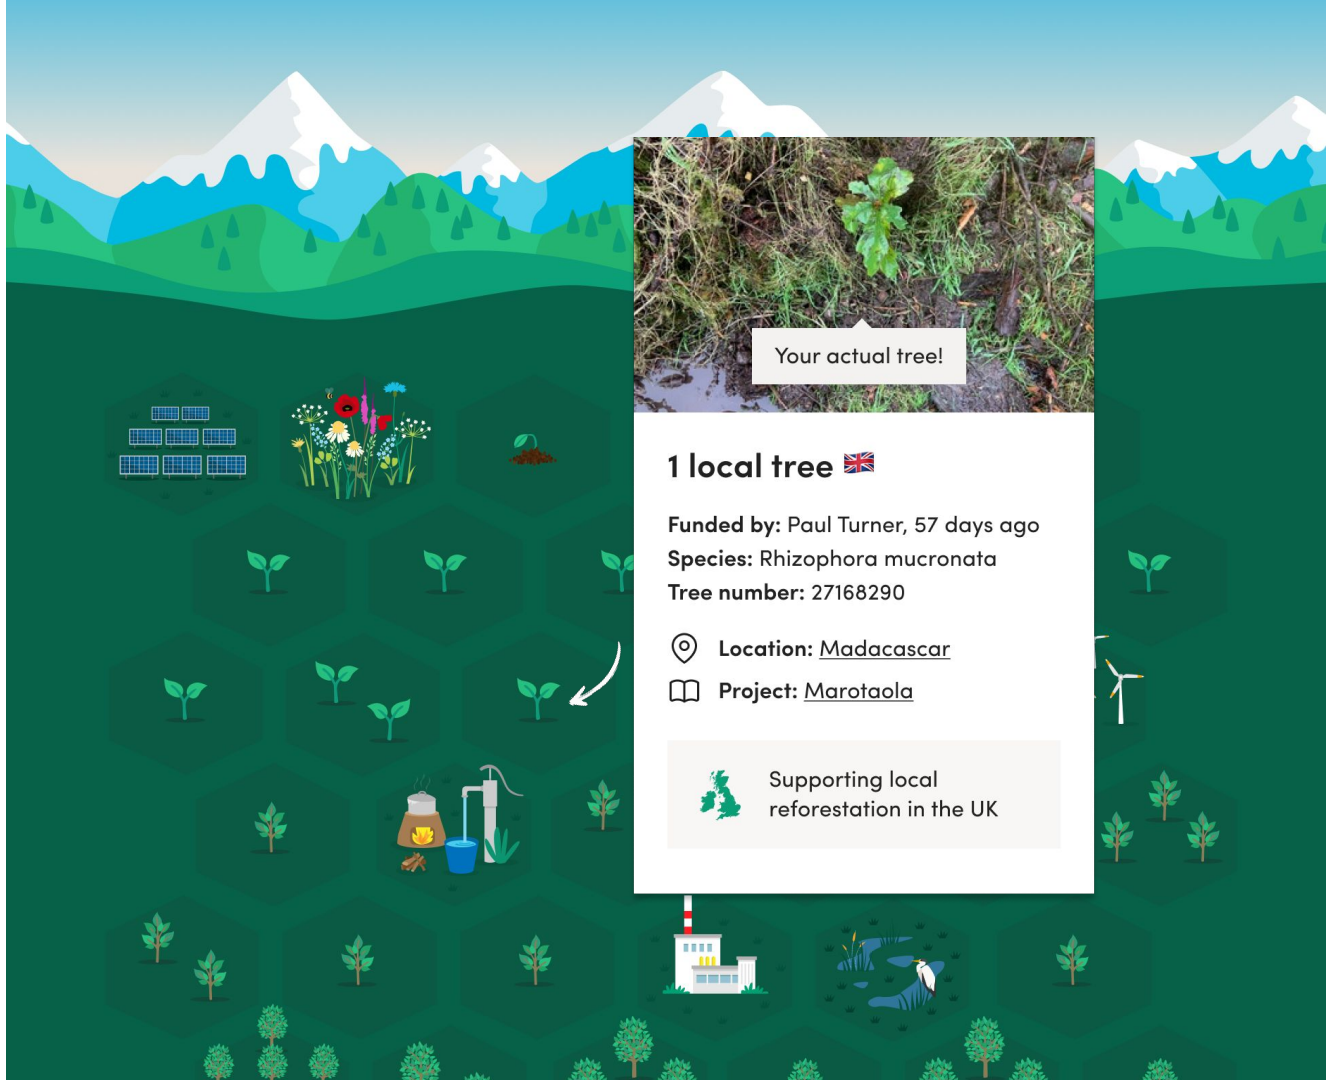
Your actual tree!

1 local tree

**Funded by:** Paul Turner, 57 days ago
**Species:** Rhizophora mucronata
**Tree number:** 27168290

**Location:** Madacascar
**Project:** Marotaola

Supporting local reforestation in the UK